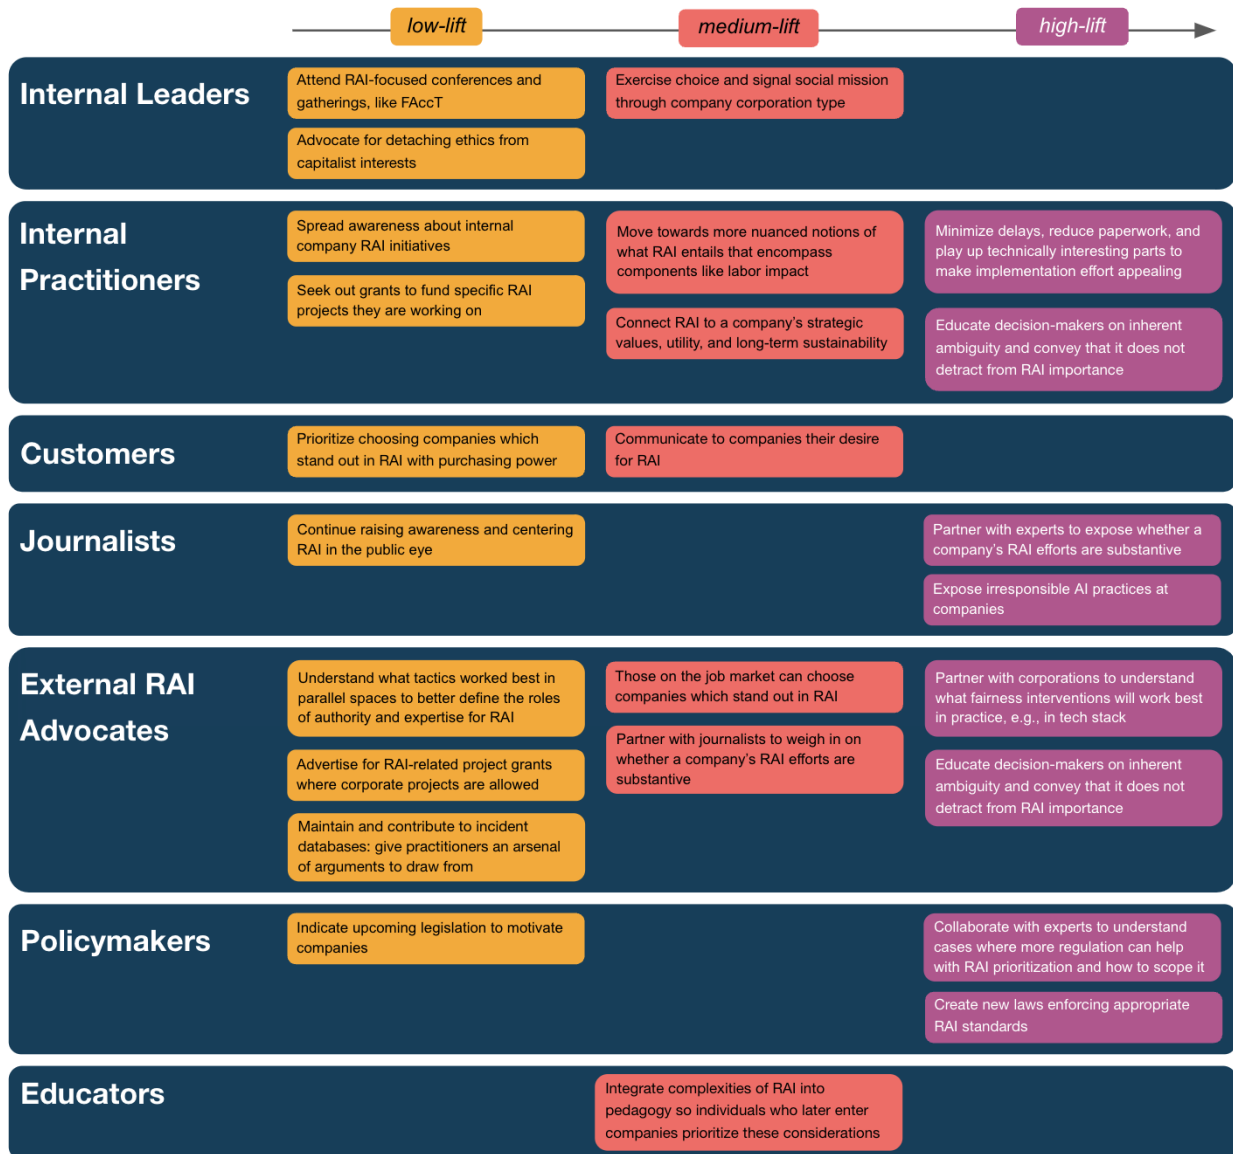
low-lift

medium-lift

high-lift

Internal Leaders

Attend RAI-focused conferences and gatherings, like FAccT

Advocate for detaching ethics from capitalist interests

Exercise choice and signal social mission through company corporation type

Internal Practitioners

Spread awareness about internal company RAI initiatives

Seek out grants to fund specific RAI projects they are working on

Move towards more nuanced notions of what RAI entails that encompass components like labor impact

Connect RAI to a company's strategic values, utility, and long-term sustainability

Minimize delays, reduce paperwork, and play up technically interesting parts to make implementation effort appealing

Educate decision-makers on inherent ambiguity and convey that it does not detract from RAI importance

Customers

Prioritize choosing companies which stand out in RAI with purchasing power

Communicate to companies their desire for RAI

Journalists

Continue raising awareness and centering RAI in the public eye

Partner with experts to expose whether a company's RAI efforts are substantive

Expose irresponsible AI practices at companies

External RAI Advocates

Understand what tactics worked best in parallel spaces to better define the roles of authority and expertise for RAI

Advertise for RAI-related project grants where corporate projects are allowed

Maintain and contribute to incident databases: give practitioners an arsenal of arguments to draw from

Those on the job market can choose companies which stand out in RAI

Partner with journalists to weigh in on whether a company's RAI efforts are substantive

Partner with corporations to understand what fairness interventions will work best in practice, e.g., in tech stack

Educate decision-makers on inherent ambiguity and convey that it does not detract from RAI importance

Policymakers

Indicate upcoming legislation to motivate companies

Collaborate with experts to understand cases where more regulation can help with RAI prioritization and how to scope it

Create new laws enforcing appropriate RAI standards

Educators

Integrate complexities of RAI into pedagogy so individuals who later enter companies prioritize these considerations